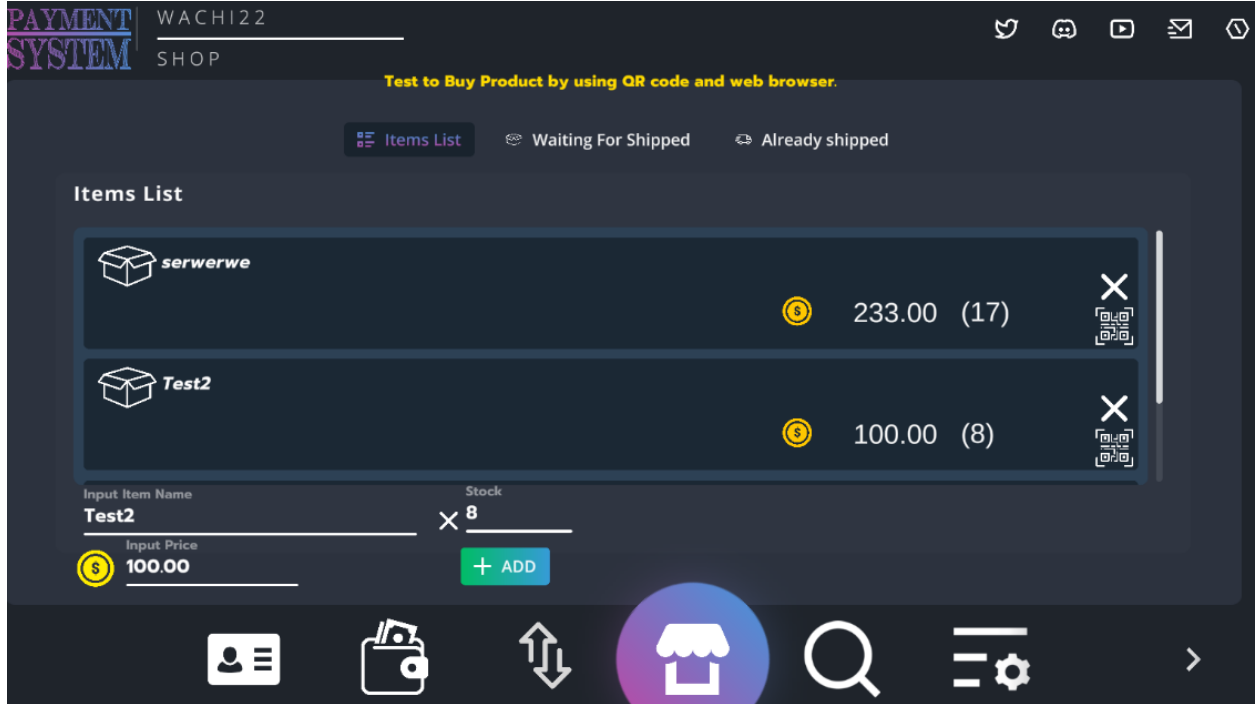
PAYMENT SYSTEM

WACHI22

SHOP

Test to Buy Product by using QR code and web browser.

Items List

Waiting For Shipped

Already shipped

Items List

serwerwe

233.00 (17)

Test2

100.00 (8)

Input Item Name

Test2

Stock

8

Input Price

100.00

ADD